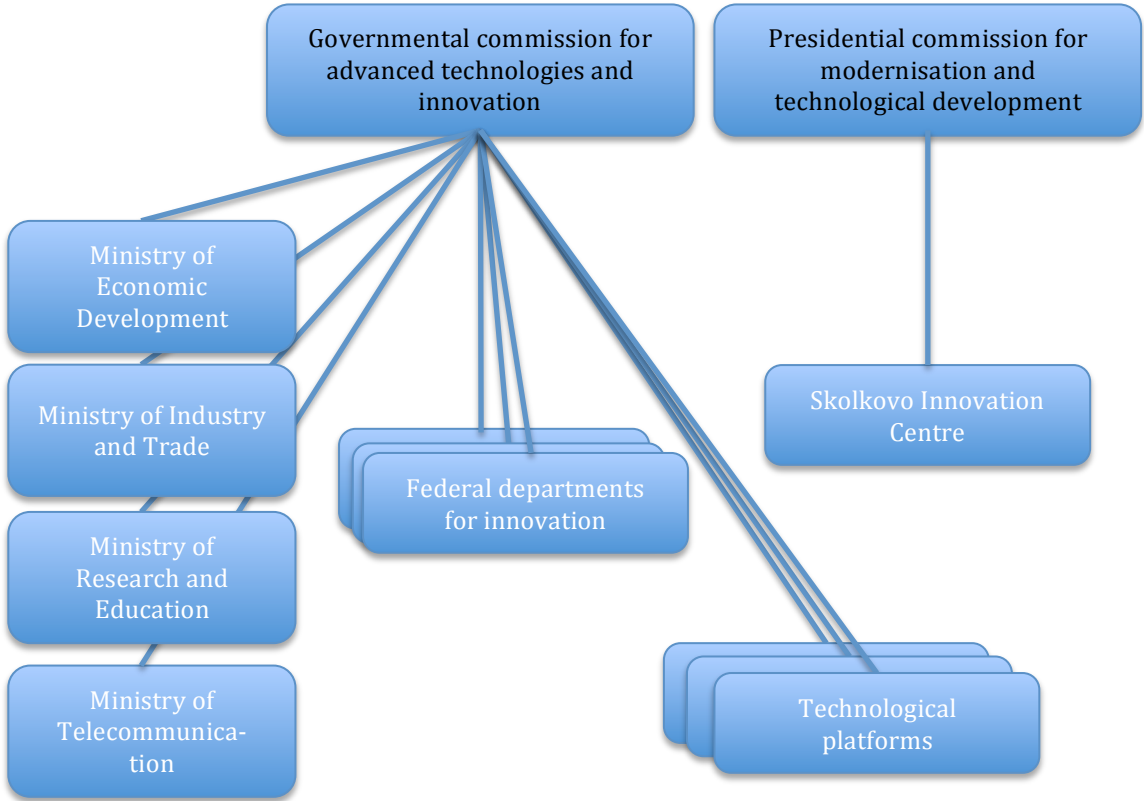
Governmental commission for advanced technologies and innovation

Presidential commission for modernisation and technological development

Ministry of Economic Development

Ministry of Industry and Trade

Ministry of Research and Education

Ministry of Telecommunication

Federal departments for innovation

Skolkovo Innovation Centre

Technological platforms